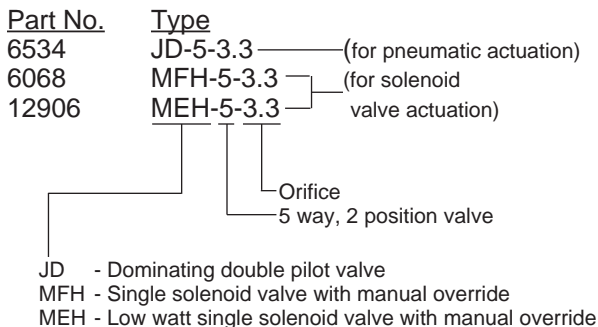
| Part No. | Type | |
|---|---|---|
| 6534 | JD-5-3.3 | (for pneumatic actuation) |
| 6068 | MFH-5-3.3 | (for solenoid valve actuation) |
| 12906 | MEH-5-3.3 | |

Orifice
5 way, 2 position valve

JD - Dominating double pilot valve
MFH - Single solenoid valve with manual override
MEH - Low watt single solenoid valve with manual override